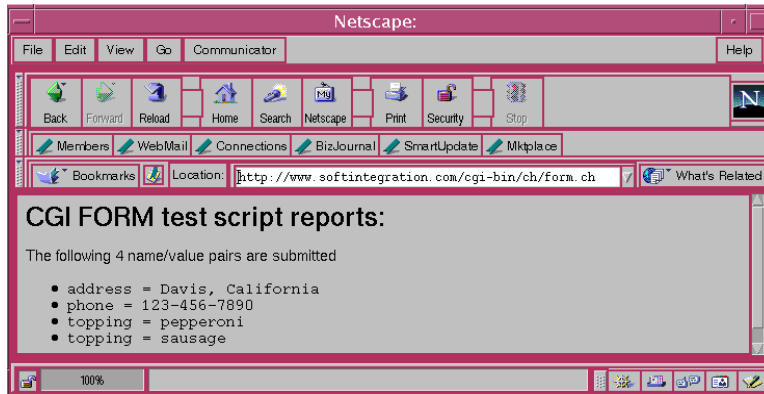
Netscape:

File Edit View Go Communicator Help

Back Forward Reload Home Search Netscape Print Security Stop

Members WebMail Connections BizJournal SmartUpdate Mktplace

Bookmarks Location: http://www.softintegration.com/cgi-bin/ch/form.ch What's Related

CGI FORM test script reports:

The following 4 name/value pairs are submitted

- address = Davis, California
- phone = 123-456-7890
- topping = pepperoni
- topping = sausage

100%